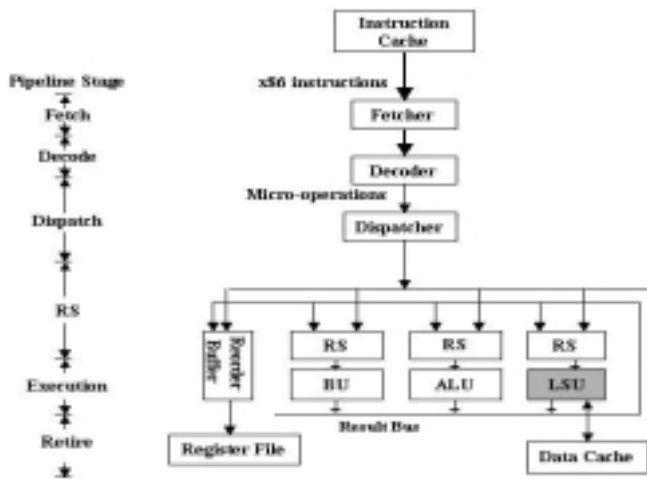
Pipeline Stage

Fetch

Decode

Dispatch

RS

Execution

Retire

Instruction Cache

x86 instructions

Fetcher

Decoder

Micro-operations

Dispatcher

Reorder Buffer

RS

BU

RS

ALU

RS

LSU

Result Bus

Register File

Data Cache